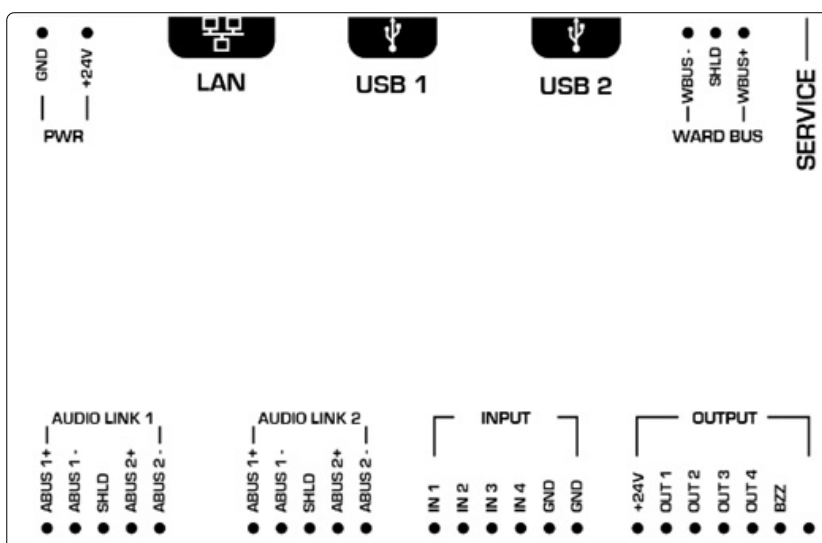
GND
+24V
PWR

LAN

USB 1

USB 2

WBUS -
SHLD
WBUS+
WARD BUS

SERVICE

AUDIO LINK 1
ABUS 1+
ABUS 1 -
SHLD
ABUS 2+
ABUS 2 -

AUDIO LINK 2
ABUS 1+
ABUS 1 -
SHLD
ABUS 2+
ABUS 2 -

INPUT
IN 1
IN 2
IN 3
IN 4
GND
GND

OUTPUT
+24V
OUT 1
OUT 2
OUT 3
OUT 4
BZZ